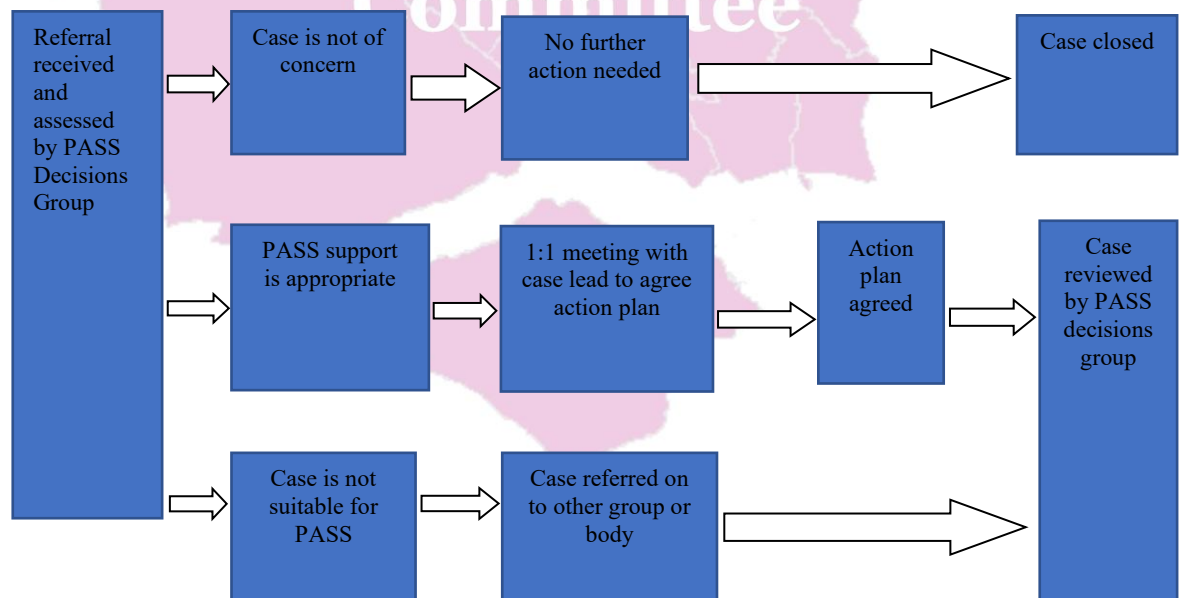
Referral received and assessed by PASS Decisions Group

Case is not of concern

No further action needed

Case closed

PASS support is appropriate

1:1 meeting with case lead to agree action plan

Action plan agreed

Case reviewed by PASS decisions group

Case is not suitable for PASS

Case referred on to other group or body